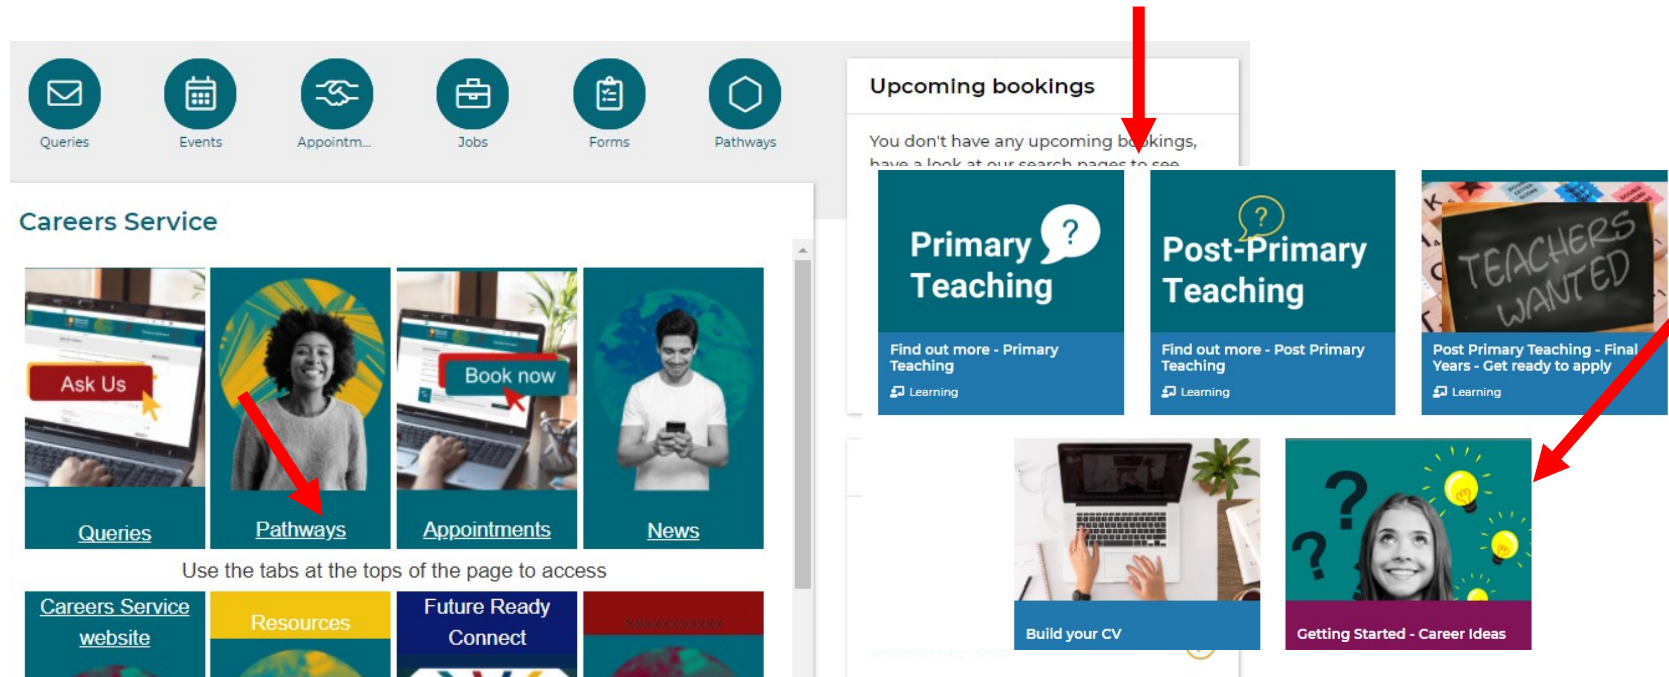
Queries Events Appointm... Jobs Forms Pathways

Upcoming bookings

You don't have any upcoming bookings, have a look at our search pages to see

Careers Service

Ask Us

Book now

Queries Pathways Appointments News

Use the tabs at the tops of the page to access

Careers Service website

Resources

Future Ready Connect

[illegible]

Primary Teaching

Find out more - Primary Teaching

Learning

Post-Primary Teaching

Find out more - Post Primary Teaching

Learning

TEACHERS WANTED

Post Primary Teaching - Final Years - Get ready to apply

Learning

Build your CV

Getting Started - Career Ideas